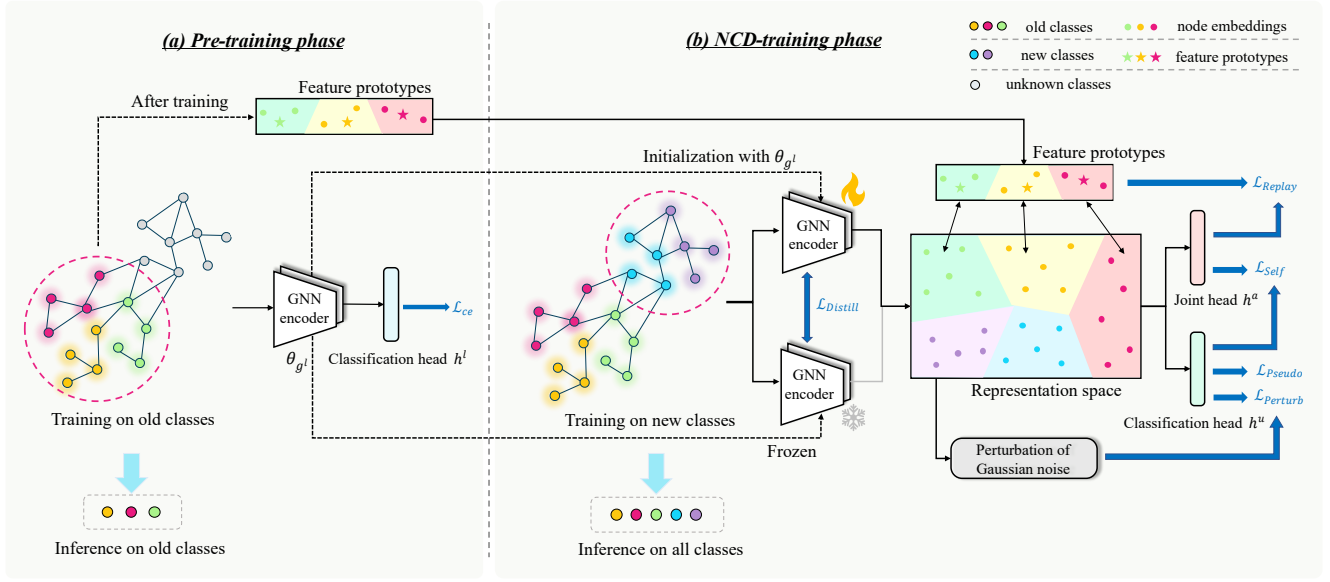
(a) Pre-training phase

(b) NCD-training phase

old classes
node embeddings
new classes
feature prototypes
unknown classes

After training

Feature prototypes

Initialization with $\theta_{g^l}$

Feature prototypes

$\mathcal{L}_{Replay}$

GNN encoder

$\mathcal{L}_{ce}$

$\theta_{g^l}$

Classification head $h^l$

Training on old classes

Inference on old classes

GNN encoder

$\mathcal{L}_{Distill}$

GNN encoder

Training on new classes

Frozen

Inference on all classes

$\mathcal{L}_{Self}$

Joint head $h^a$

$\mathcal{L}_{Pseudo}$

$\mathcal{L}_{Perturb}$

Representation space

Classification head $h^u$

Perturbation of Gaussian noise